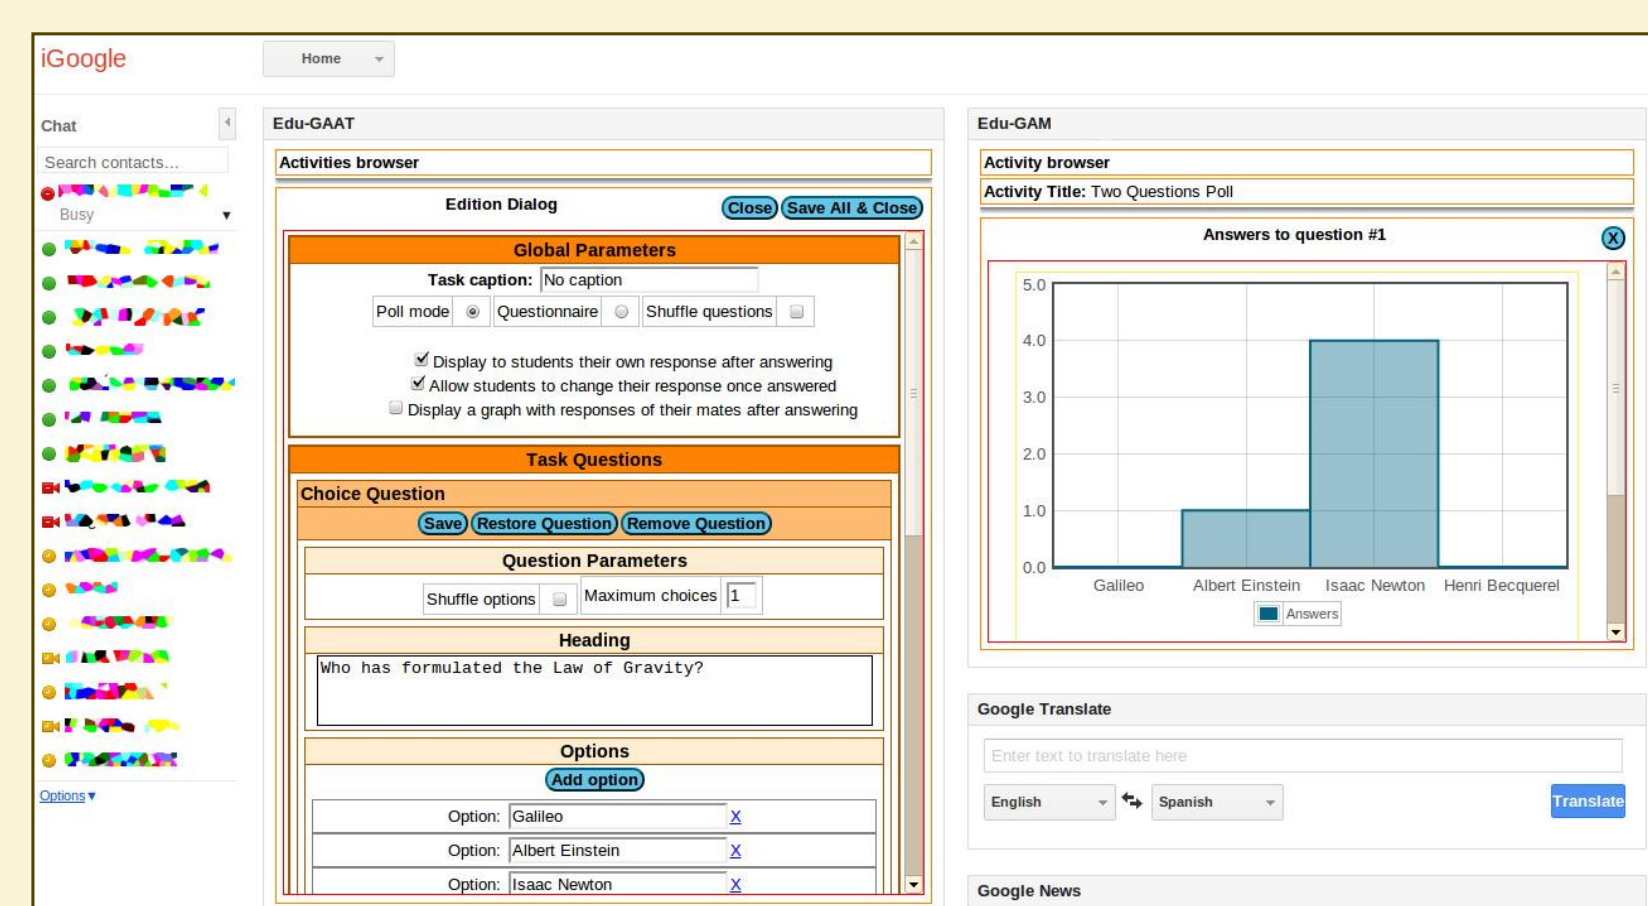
iGoogle

Home

Chat

Search contacts...

Busy

Options ▾

Edu-GAAT

Activities browser

Edition Dialog

Close Save All & Close

Global Parameters

Task caption: No caption

Poll mode Questionnaire Shuffle questions

Display to students their own response after answering
Allow students to change their response once answered
Display a graph with responses of their mates after answering

Task Questions

Choice Question

Save Restore Question Remove Question

Question Parameters

Shuffle options Maximum choices 1

Heading

Who has formulated the Law of Gravity?

Options

Add option

Option: Galileo X
Option: Albert Einstein X
Option: Isaac Newton X

Edu-GAM

Activity browser

Activity Title: Two Questions Poll

Answers to question #1

X

5.0
4.0
3.0
2.0
1.0
0.0

Galileo Albert Einstein Isaac Newton Henri Becquerel

Answers

Google Translate

Enter text to translate here

English Spanish Translate

Google News